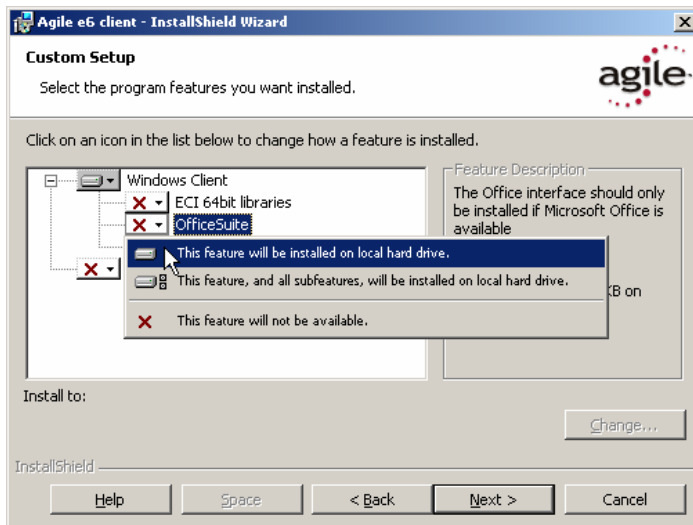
Agile e6 client - InstallShield Wizard

Custom Setup

Select the program features you want installed.

agile

Click on an icon in the list below to change how a feature is installed.

Windows Client

ECI 64bit libraries

OfficeSuite

This feature will be installed on local hard drive.

This feature, and all subfeatures, will be installed on local hard drive.

This feature will not be available.

Feature Description

The Office interface should only be installed if Microsoft Office is available

KB on

Install to:

Change...

InstallShield

Help

Space

< Back

Next >

Cancel